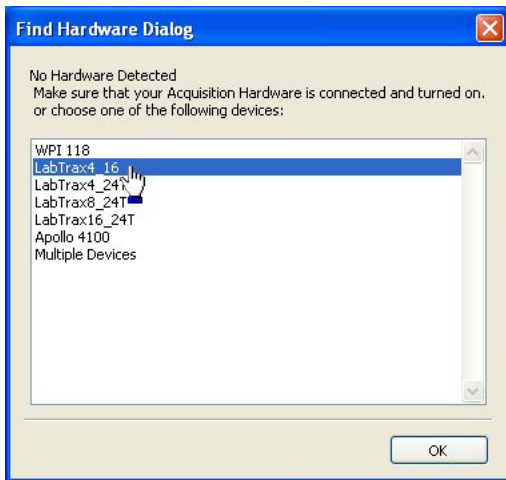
Find Hardware Dialog

No Hardware Detected
Make sure that your Acquisition Hardware is connected and turned on. or choose one of the following devices:

WPI 118
LabTrax4_16
LabTrax4_24T
LabTrax8_24T
LabTrax16_24T
Apollo 4100
Multiple Devices

OK